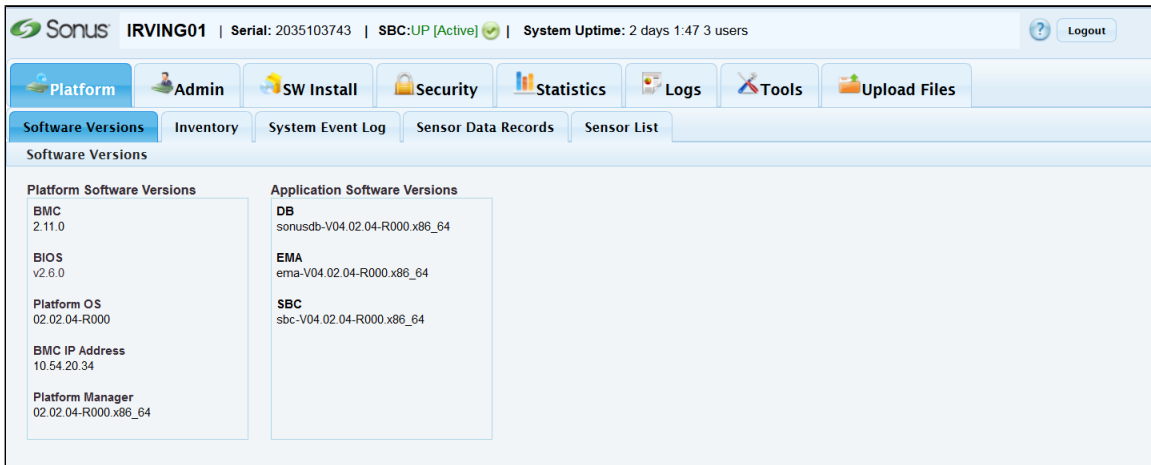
Sonus IRVING01 | Serial: 2035103743 | SBC:UP [Active] | System Uptime: 2 days 1:47 3 users

Logout

Platform Admin SW Install Security Statistics Logs Tools Upload Files

Software Versions Inventory System Event Log Sensor Data Records Sensor List

Software Versions

Platform Software Versions

BMC
2.11.0

BIOS
v2.6.0

Platform OS
02.02.04-R000

BMC IP Address
10.54.20.34

Platform Manager
02.02.04-R000.x86_64

Application Software Versions

DB
sonusdb-V04.02.04-R000.x86_64

EMA
ema-V04.02.04-R000.x86_64

SBC
sbc-V04.02.04-R000.x86_64